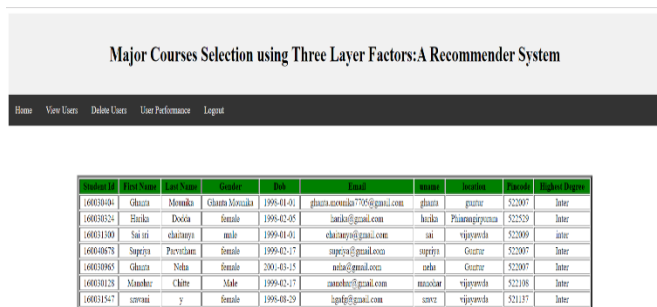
Major Courses Selection using Three Layer Factors:A Recommender System

Home View Users Delete Users User Performance Logout

| Student Id | First Name | Last Name | Gender | Dob | Email | uname | location | Pincode | Highest Degree |
|---|---|---|---|---|---|---|---|---|---|
| 160030404 | Ghanta | Mounika | Ghanta Mounika | 1998-01-01 | ghanta.mounika7705@gmail.com | ghanta | guntur | 522007 | Inter |
| 160030524 | Harika | Dodda | female | 1998-02-05 | harika@gmail.com | harika | Phirangipuram | 522529 | Inter |
| 160031500 | Sai sri | chaitanya | male | 1998-01-01 | chaitanya@gmail.com | sai | vijaywada | 522009 | inter |
| 160040678 | Supriya | Pavuthuri | female | 1999-02-17 | supriya@gmail.com | supriya | Guntur | 522007 | Inter |
| 160030965 | Ghanta | Neha | female | 2001-03-15 | neha@gmail.com | neha | Guntur | 522007 | Inter |
| 160030128 | Manohar | Chitte | Male | 1999-02-17 | manohar@gmail.com | manohar | vijaywada | 522108 | Inter |
| 160031547 | sravani | y | female | 1998-08-29 | hgafg@gmail.com | sravz | vijaywada | 521137 | Inter |